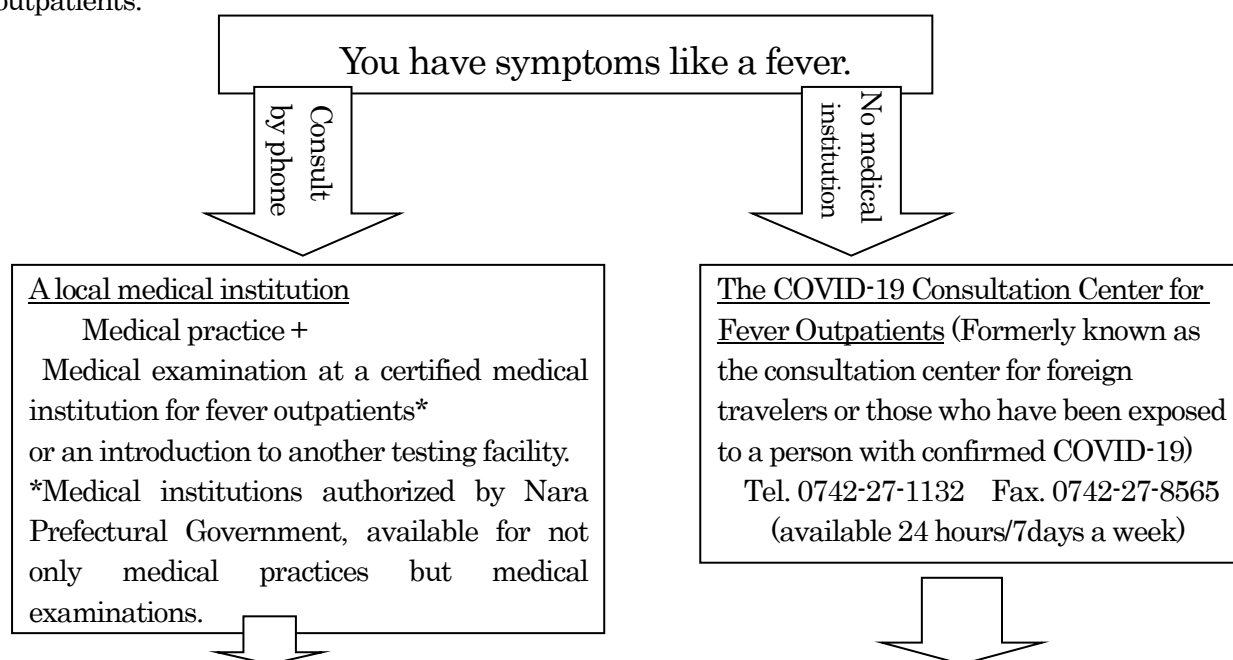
outpatients.

You have symptoms like a fever.

Consult by phone

No medical institution

A local medical institution
Medical practice +
Medical examination at a certified medical institution for fever outpatients*
or an introduction to another testing facility.
*Medical institutions authorized by Nara Prefectural Government, available for not only medical practices but medical examinations.

The COVID-19 Consultation Center for Fever Outpatients (Formerly known as the consultation center for foreign travelers or those who have been exposed to a person with confirmed COVID-19)
Tel. 0742-27-1132 Fax. 0742-27-8565
(available 24 hours/7days a week)